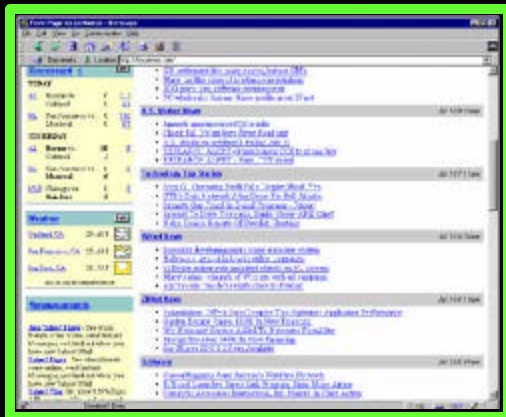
Front Page - My Yahoo! - Netscape

File Edit View Go Communicator Help

Bookmarks Location

Scoreboard

TODAY

THURSDAY

Weather

Oakland, CA

San Francisco, CA

San Jose, CA

Message center

U.S. Market News

Technology Top Stories

Wired News

ZDNet News

Lifestyle

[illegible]